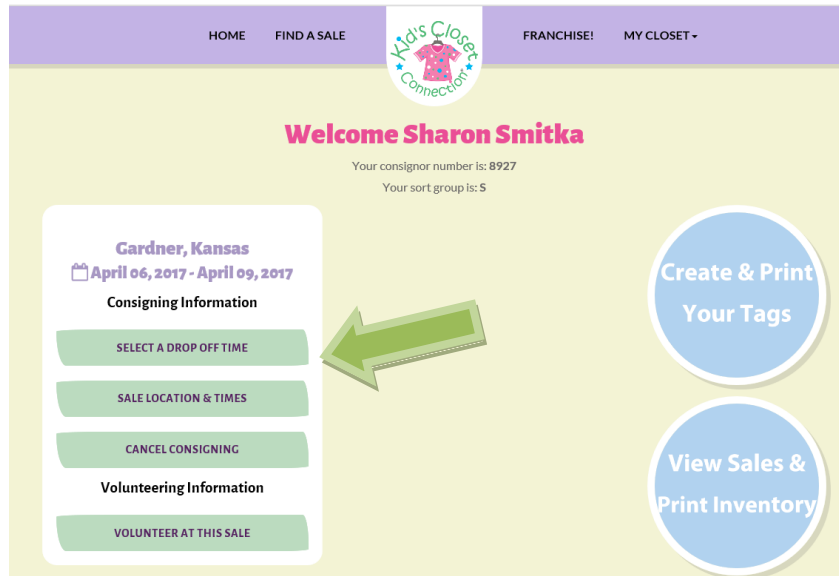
HOME FIND A SALE

Kid's Closet Connection

FRANCHISE! MY CLOSET▾

Welcome Sharon Smitka

Your consignor number is: 8927

Your sort group is: S

Gardner, Kansas

April 06, 2017 - April 09, 2017

Consigning Information

SELECT A DROP OFF TIME

SALE LOCATION & TIMES

CANCEL CONSIGNING

Volunteering Information

VOLUNTEER AT THIS SALE

Create & Print Your Tags

View Sales & Print Inventory